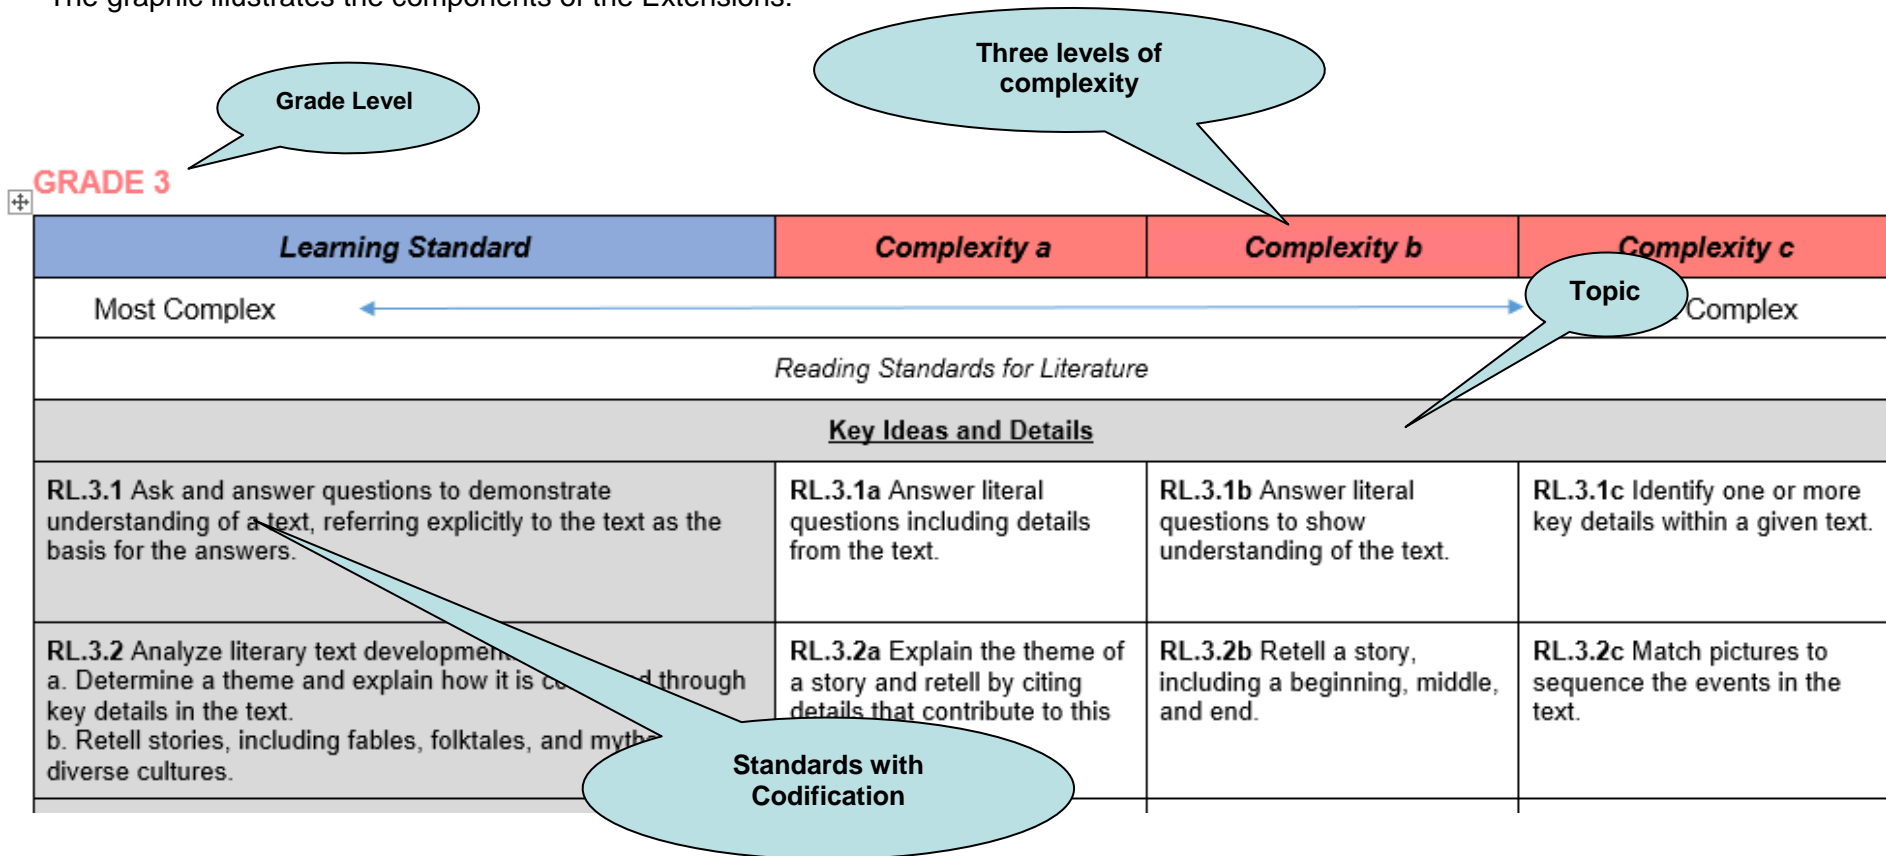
The graphic illustrates the components of the Extensions.

Three levels of complexity

Grade Level

GRADE 3

| Learning Standard | Complexity a | Complexity b | Complexity c |
|---|---|---|---|
| Most Complex | | | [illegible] Complex |
| Reading Standards for Literature | | | |
| Key Ideas and Details | | | |
| RL.3.1 Ask and answer questions to demonstrate understanding of a text, referring explicitly to the text as the basis for the answers. | RL.3.1a Answer literal questions including details from the text. | RL.3.1b Answer literal questions to show understanding of the text. | RL.3.1c Identify one or more key details within a given text. |
| RL.3.2 Analyze literary text developmen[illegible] a. Determine a theme and explain how it is co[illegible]d through key details in the text. b. Retell stories, including fables, folktales, and myth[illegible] diverse cultures. | RL.3.2a Explain the theme of a story and retell by citing details that contribute to this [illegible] | RL.3.2b Retell a story, including a beginning, middle, and end. | RL.3.2c Match pictures to sequence the events in the text. |

Topic

Standards with Codification